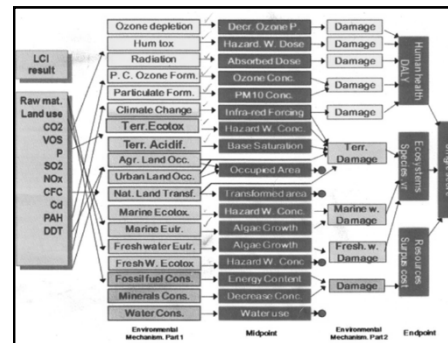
LCI result

Raw mat.
Land use
CO2
VOS
P
SO2
NOx
CFC
Cd
PAH
DDT

Ozone depletion
Hum tox
Radiation
P. C. Ozone Form.
Particulate Form.
Climate Change
Terr. Ecotox
Terr. Acidif.
Agr. Land Occ.
Urban Land Occ.
Nat. Land Transf.
Marine Ecotox.
Marine Eutr.
Freshwater Eutr.
FreshW. Ecotox
Fossil fuel Cons.
Minerals Cons.
Water Cons.

Decr. Ozone P.
Hazard. W. Dose
Absorbed Dose
Ozone Conc.
PM10 Conc.
Infra-red Forcing
Hazard W. Conc.
Base Saturation
Occupied Area
Transformed area
Hazard W. Conc.
Algae Growth
Algae Growth
Hazard W. Conc.
Energy Content
Decrease Conc.
Water use

Damage
Damage
Damage
Damage
Terr. Damage
Marine w. Damage
Fresh. w. Damage
Damage

Human health DALY
Ecosystems Species.yr
Resources Surplus cost

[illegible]

Environmental Mechanism. Part 1
Midpoint
Environmental Mechanism. Part 2
Endpoint